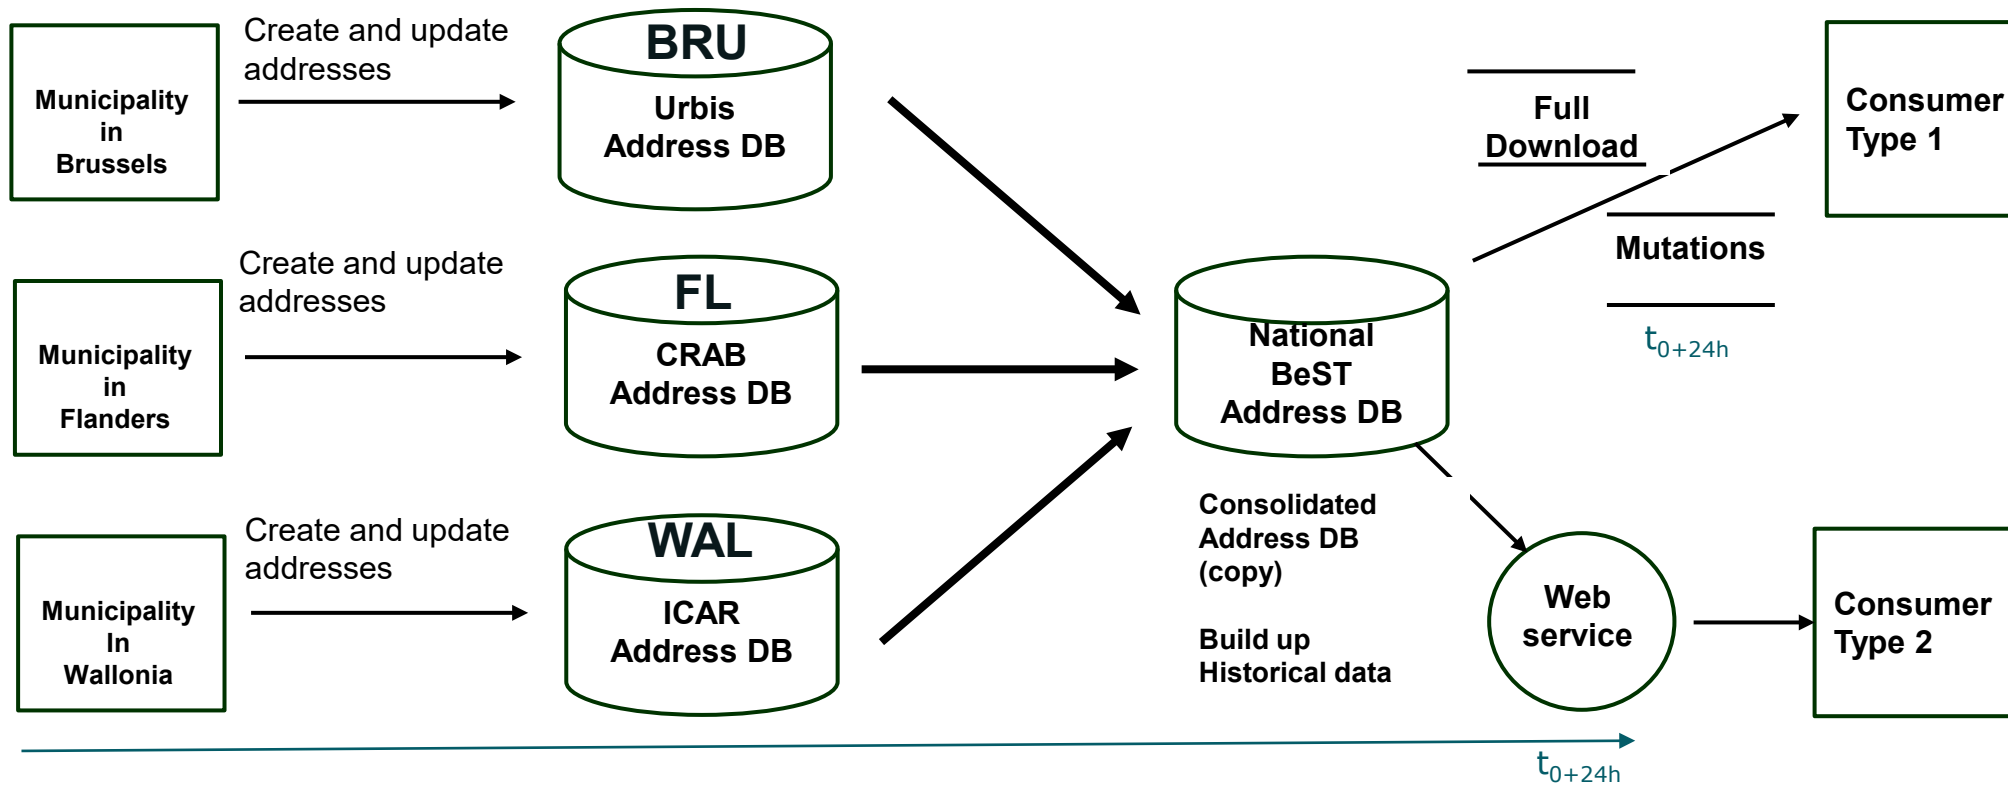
Municipality in Brussels

Create and update addresses

BRU

Urbis Address DB

Municipality in Flanders

Create and update addresses

FL

CRAB Address DB

Municipality In Wallonia

Create and update addresses

WAL

ICAR Address DB

National BeST Address DB

Consolidated Address DB (copy)

Build up Historical data

Full Download

Mutations

$t_{0+24h}$

Consumer Type 1

Web service

Consumer Type 2

$t_{0+24h}$